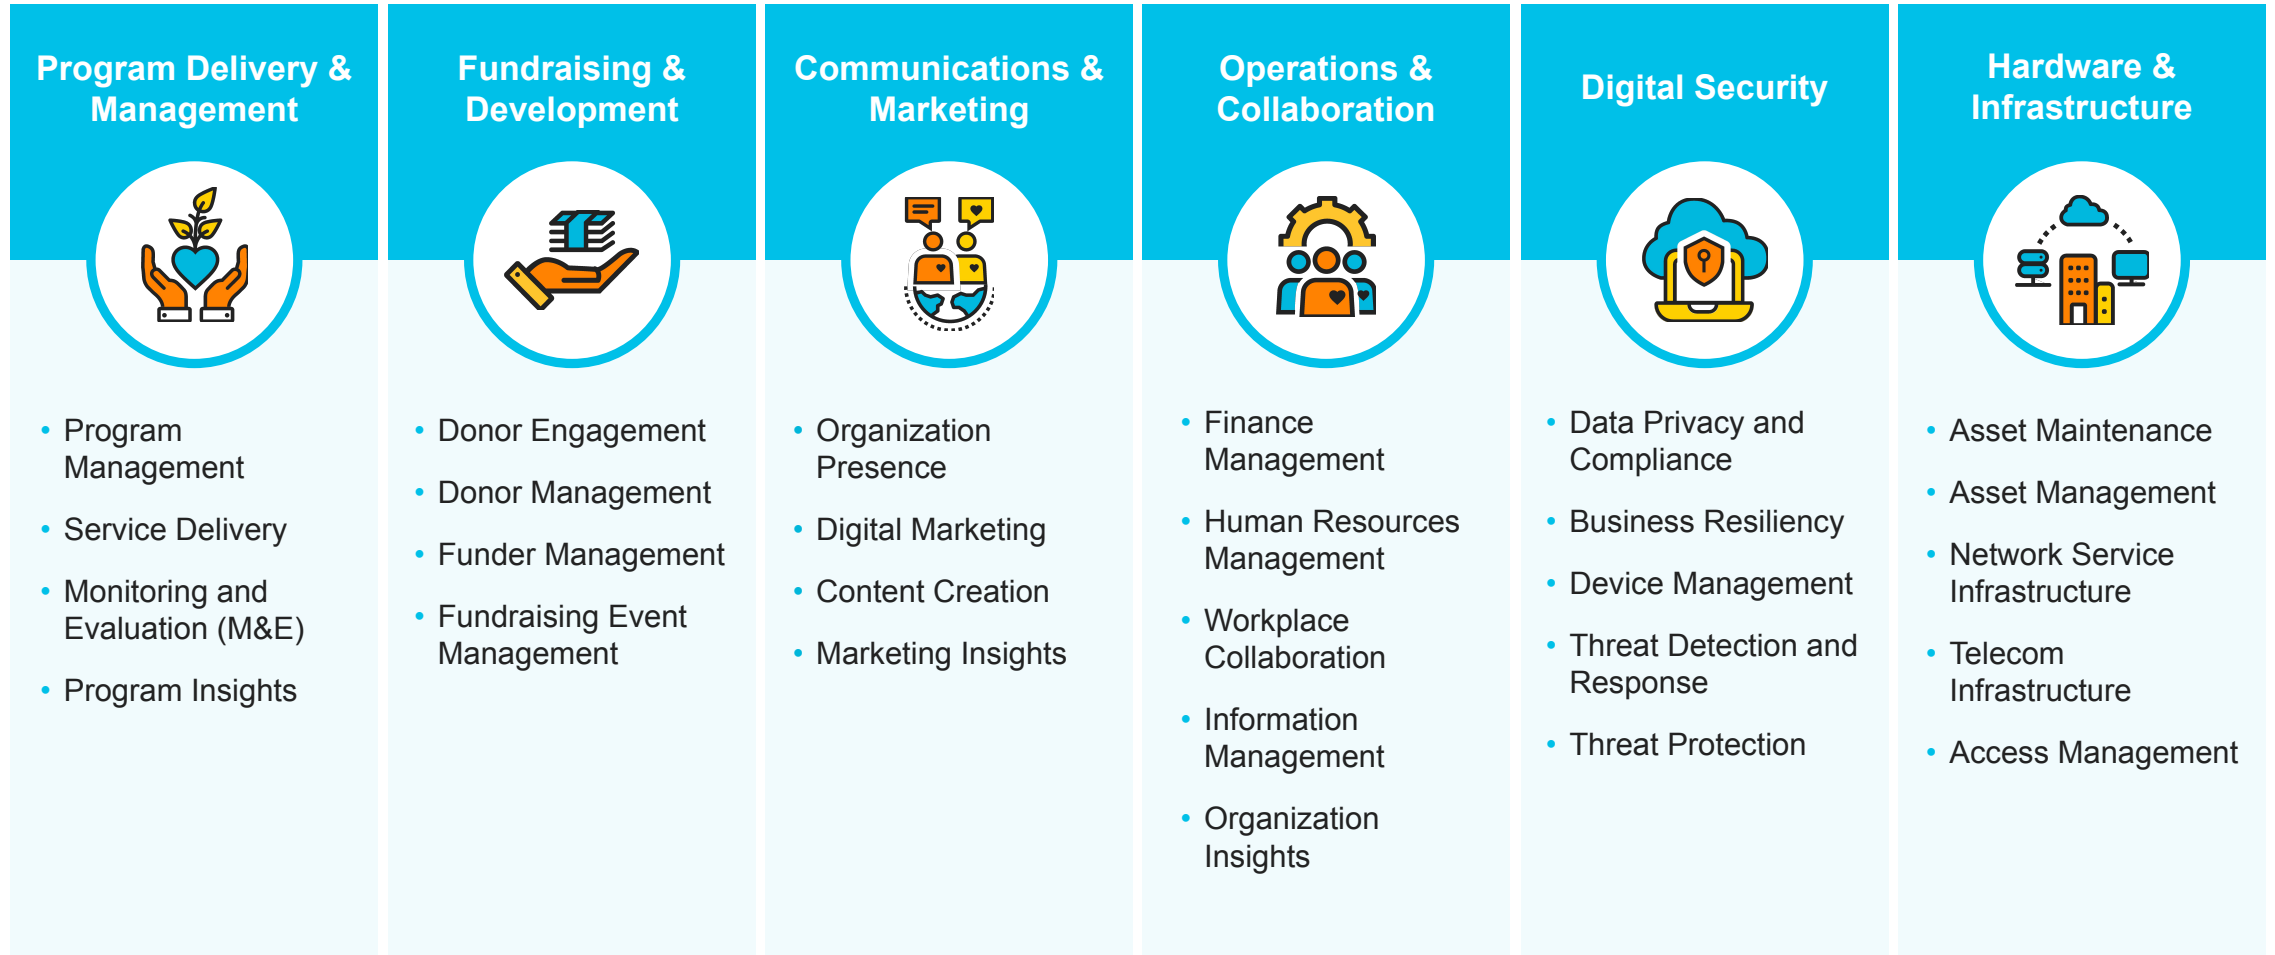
Program Delivery & Management

- Program Management
- Service Delivery
- Monitoring and Evaluation (M&E)
- Program Insights

Fundraising & Development

- Donor Engagement
- Donor Management
- Funder Management
- Fundraising Event Management

Communications & Marketing

- Organization Presence
- Digital Marketing
- Content Creation
- Marketing Insights

Operations & Collaboration

- Finance Management
- Human Resources Management
- Workplace Collaboration
- Information Management
- Organization Insights

Digital Security

- Data Privacy and Compliance
- Business Resiliency
- Device Management
- Threat Detection and Response
- Threat Protection

Hardware & Infrastructure

- Asset Maintenance
- Asset Management
- Network Service Infrastructure
- Telecom Infrastructure
- Access Management